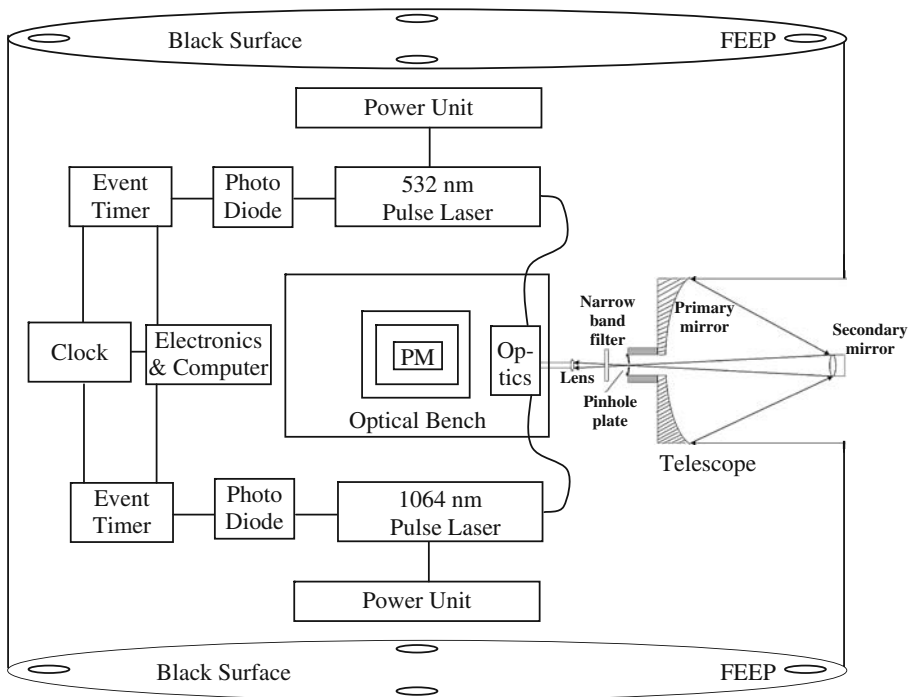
Black Surface

FEEP

Power Unit

Event Timer

Photo Diode

532 nm Pulse Laser

Clock

Electronics & Computer

PM

Op-tics

Optical Bench

Narrow band filter

Lens

Pinhole plate

Primary mirror

Secondary mirror

Telescope

Event Timer

Photo Diode

1064 nm Pulse Laser

Power Unit

Black Surface

FEEP